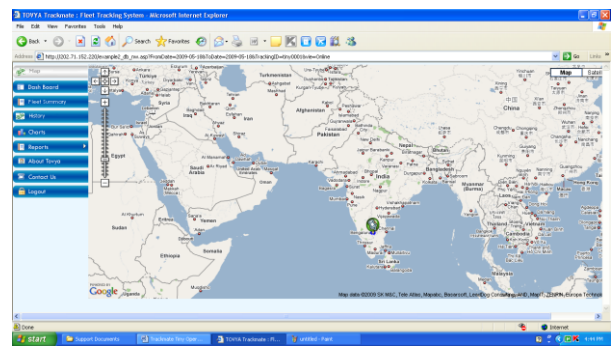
TOYYA Trackmate : Fleet Tracking System - Microsoft Internet Explorer

File Edit View Favorites Tools Help

Back Search Favorites

Address http://202.71.162.220/example2_db_nw.asp?FromDate=2009-05-10&ToDate=2009-05-10&TrackingID=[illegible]&mode=Online

Go Links

Map

Dash Board

Fleet Summary

History

Charts

Reports

About Toyya

Contact Us

Logout

Map Satellite

Turkmenistan

Türkiye

Syria

Iraq

Iran

Afghanistan

Pakistan

China

Nepal

Bhutan

India

Bangladesh

Myanmar (Burma)

Egypt

Saudi Arabia

Oman

Yemen

Sudan

Ethiopia

Sri Lanka

Google

Map data ©2009 SK M&C, Tele Atlas, Mapabc, Basarsoft, LeadDog Consulting, AND, MapIT, ZENRIN, Europa Technologies

Done

Internet

start

Support Documents

Trackmate Tiny User...

TOYYA Trackmate : Fl...

untitled - Paint

4:44 PM